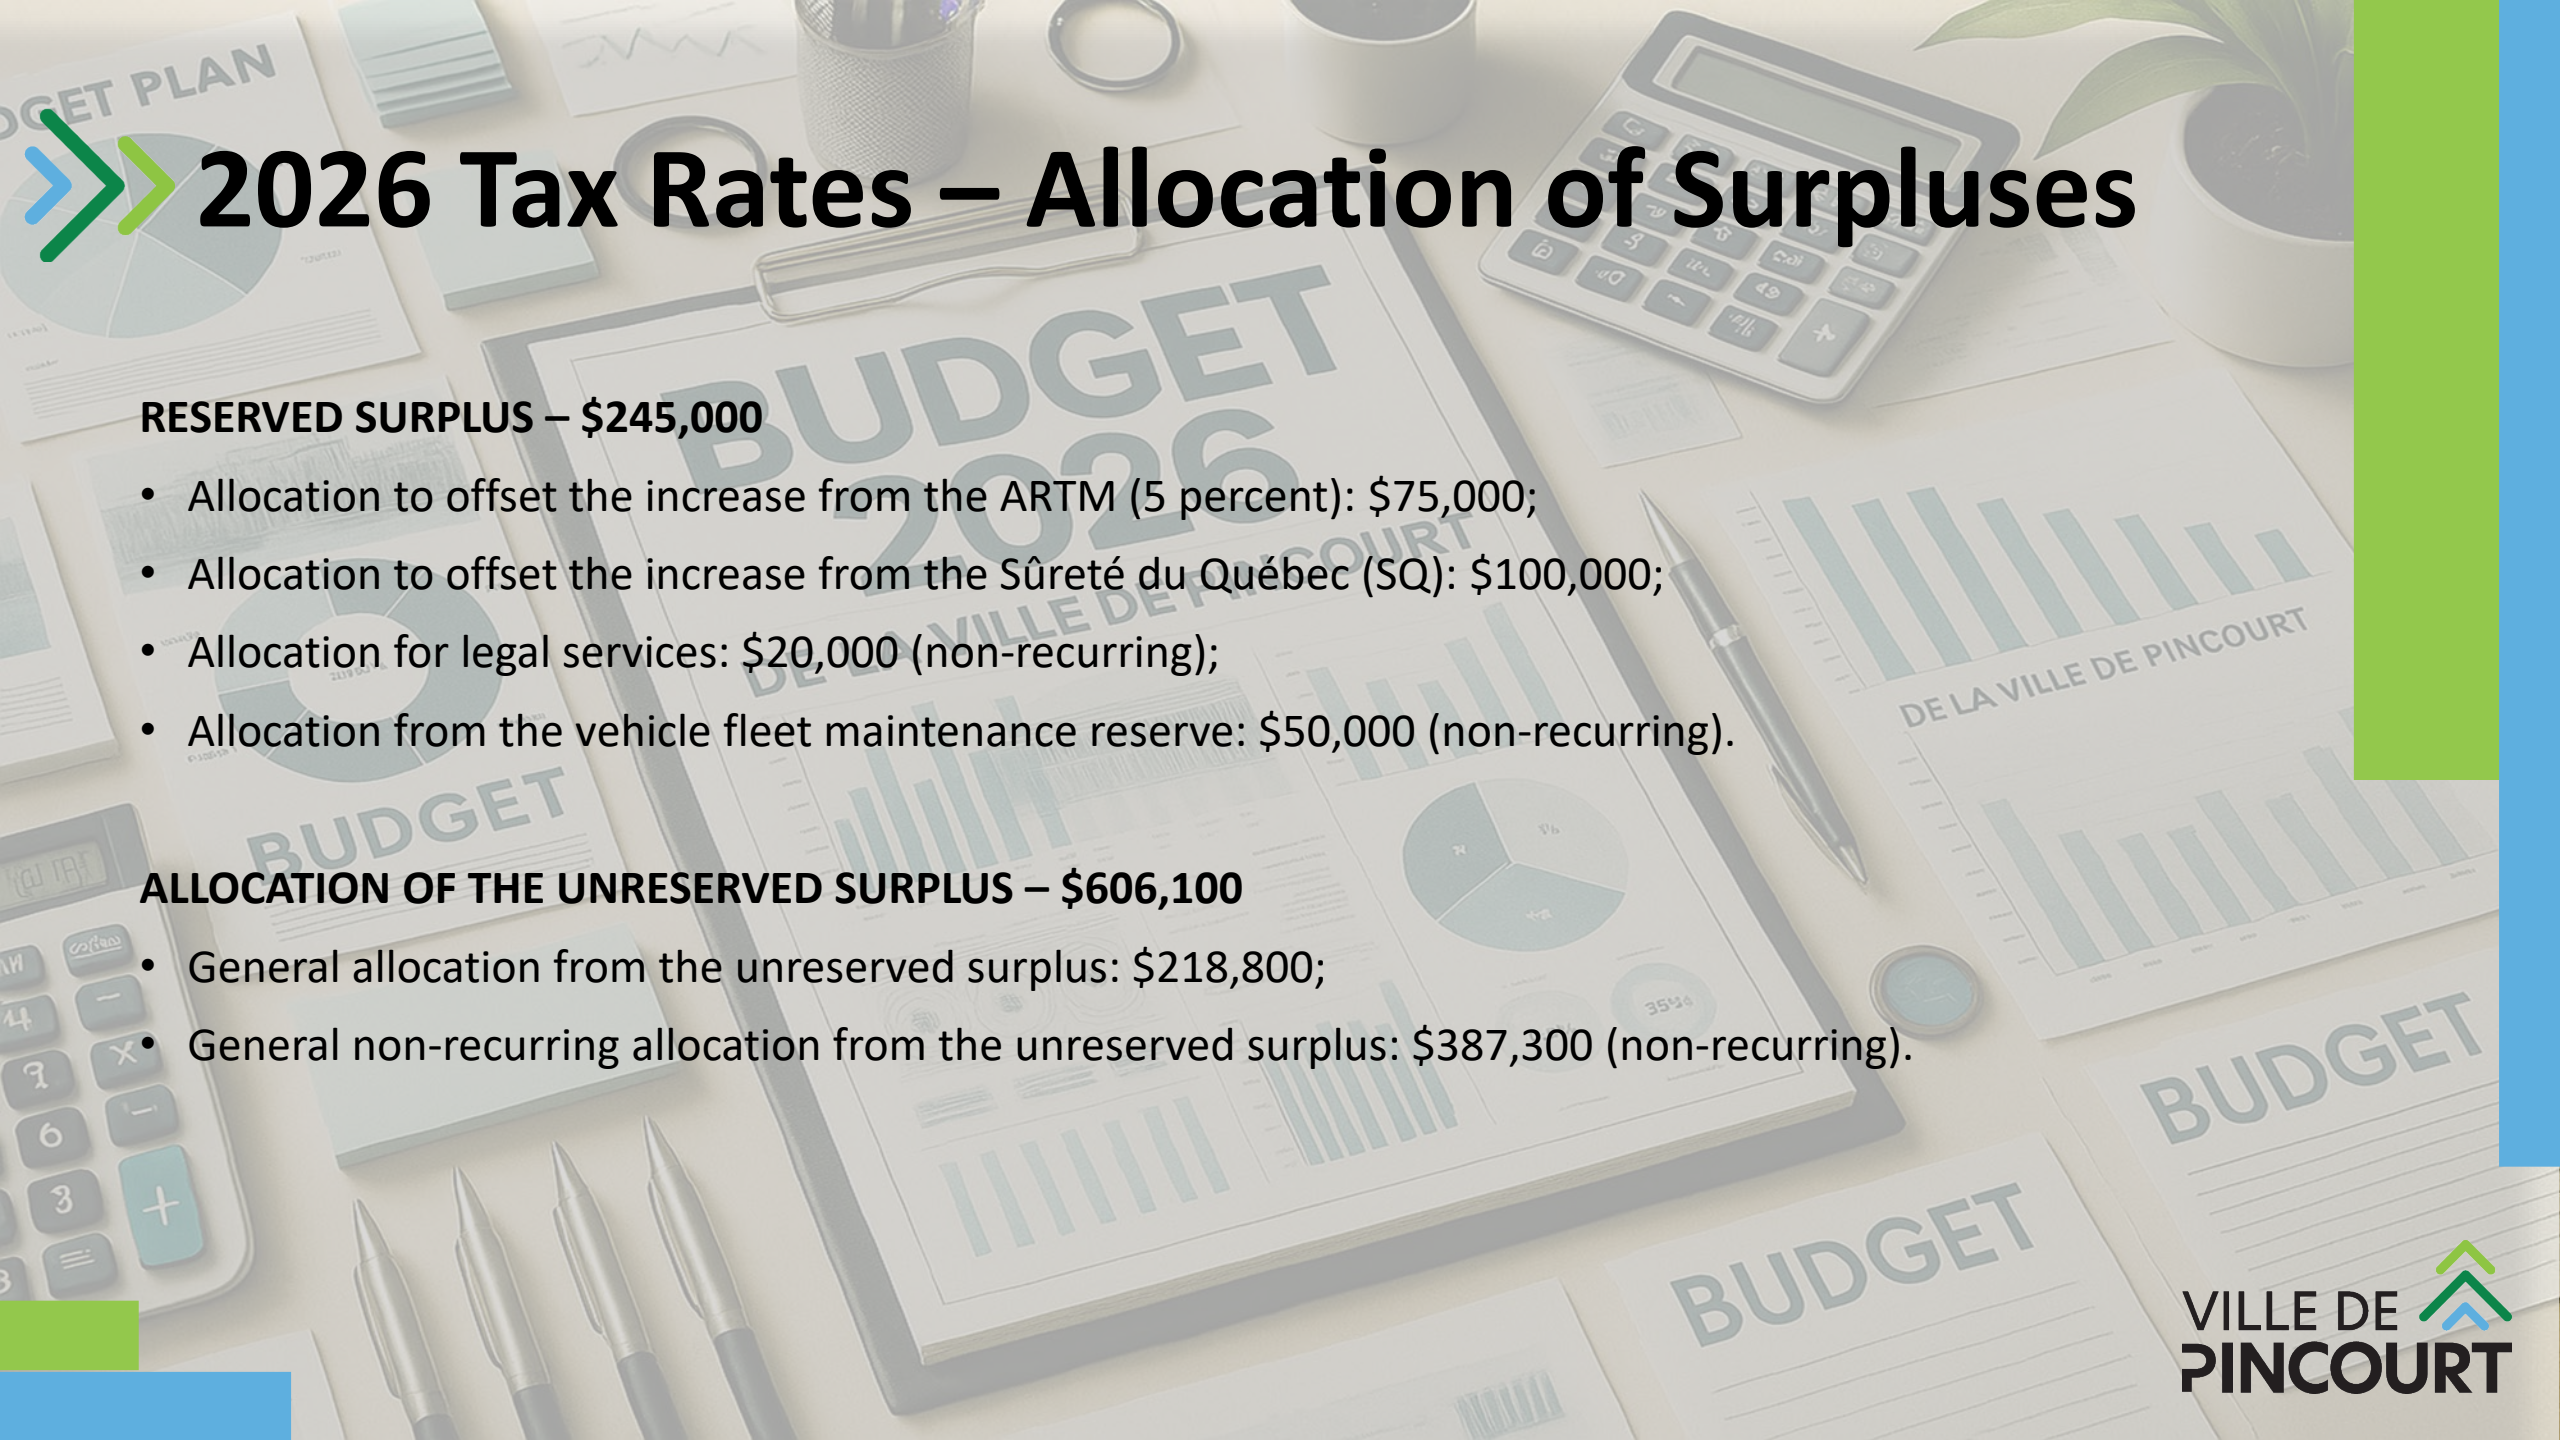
2026 Tax Rates – Allocation of Surpluses

RESERVED SURPLUS – $245,000

- Allocation to offset the increase from the ARTM (5 percent): $75,000;
- Allocation to offset the increase from the Sûreté du Québec (SQ): $100,000;
- Allocation for legal services: $20,000 (non-recurring);
- Allocation from the vehicle fleet maintenance reserve: $50,000 (non-recurring).

ALLOCATION OF THE UNRESERVED SURPLUS – $606,100

- General allocation from the unreserved surplus: $218,800;
- General non-recurring allocation from the unreserved surplus: $387,300 (non-recurring).

VILLE DE PINCOURT